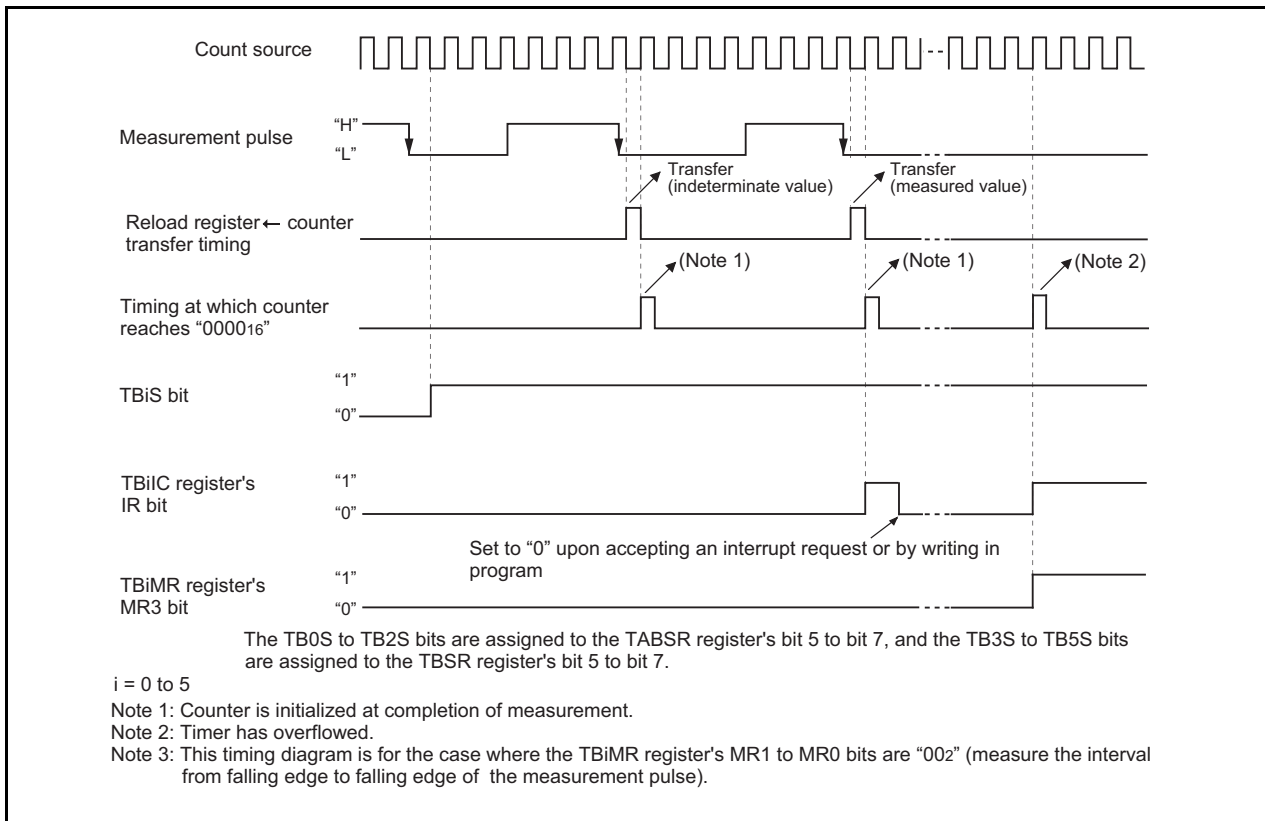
Count source

Measurement pulse

"H"

"L"

Transfer (indeterminate value)

Transfer (measured value)

Reload register ← counter transfer timing

(Note 1)

(Note 1)

(Note 2)

Timing at which counter reaches "$0000_{16}$"

TBiS bit

"1"

"0"

TBiIC register's IR bit

"1"

"0"

Set to "0" upon accepting an interrupt request or by writing in program

TBiMR register's MR3 bit

"1"

"0"

The TB0S to TB2S bits are assigned to the TABSR register's bit 5 to bit 7, and the TB3S to TB5S bits are assigned to the TBSR register's bit 5 to bit 7.

i = 0 to 5

Note 1: Counter is initialized at completion of measurement.

Note 2: Timer has overflowed.

Note 3: This timing diagram is for the case where the TBiMR register's MR1 to MR0 bits are "$00_2$" (measure the interval from falling edge to falling edge of the measurement pulse).